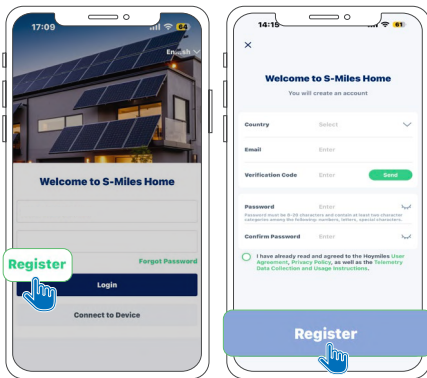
17:09

English

Welcome to S-Miles Home

Register

Forgot Password

Login

Connect to Device

14:15

61

×

Welcome to S-Miles Home

You will create an account

Country Select

Email Enter

Verification Code Enter Send

Password Enter

Password must be 8-20 characters and contain at least two character categories among the following: numbers, letters, special characters.

Confirm Password Enter

I have already read and agreed to the Hoymiles User Agreement, Privacy Policy, as well as the Telemetry Data Collection and Usage Instructions.

Register